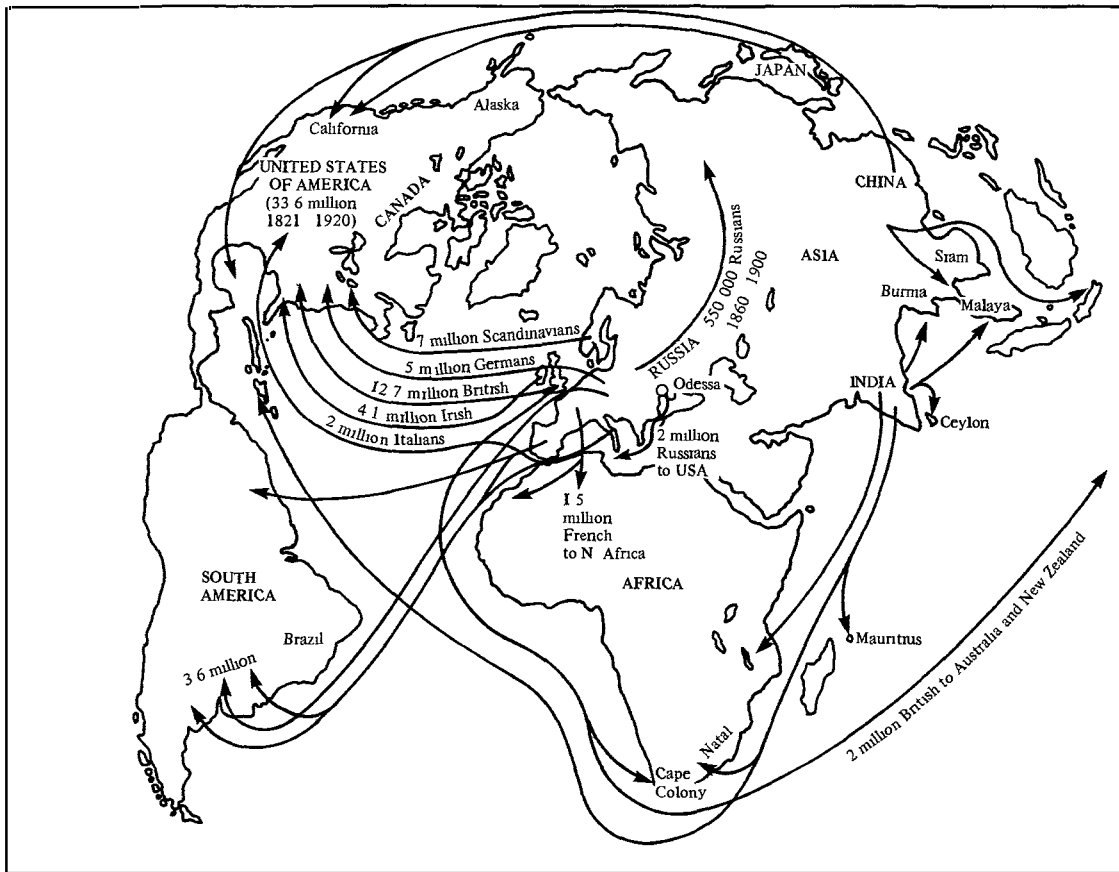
JAPAN
Alaska
California
UNITED STATES OF AMERICA (33 6 million 1821 1920)
CANADA
CHINA
550 000 Russians 1860 1900
ASIA
Siam
Burma
Malaya
7 million Scandinavians
5 million Germans
12 7 million British
4 1 million Irish
2 million Italians
RUSSIA
Odessa
INDIA
Ceylon
2 million Russians to USA
1 5 million French to N Africa
AFRICA
SOUTH AMERICA
Brazil
3 6 million
Mauritius
2 million British to Australia and New Zealand
Natal
Cape Colony